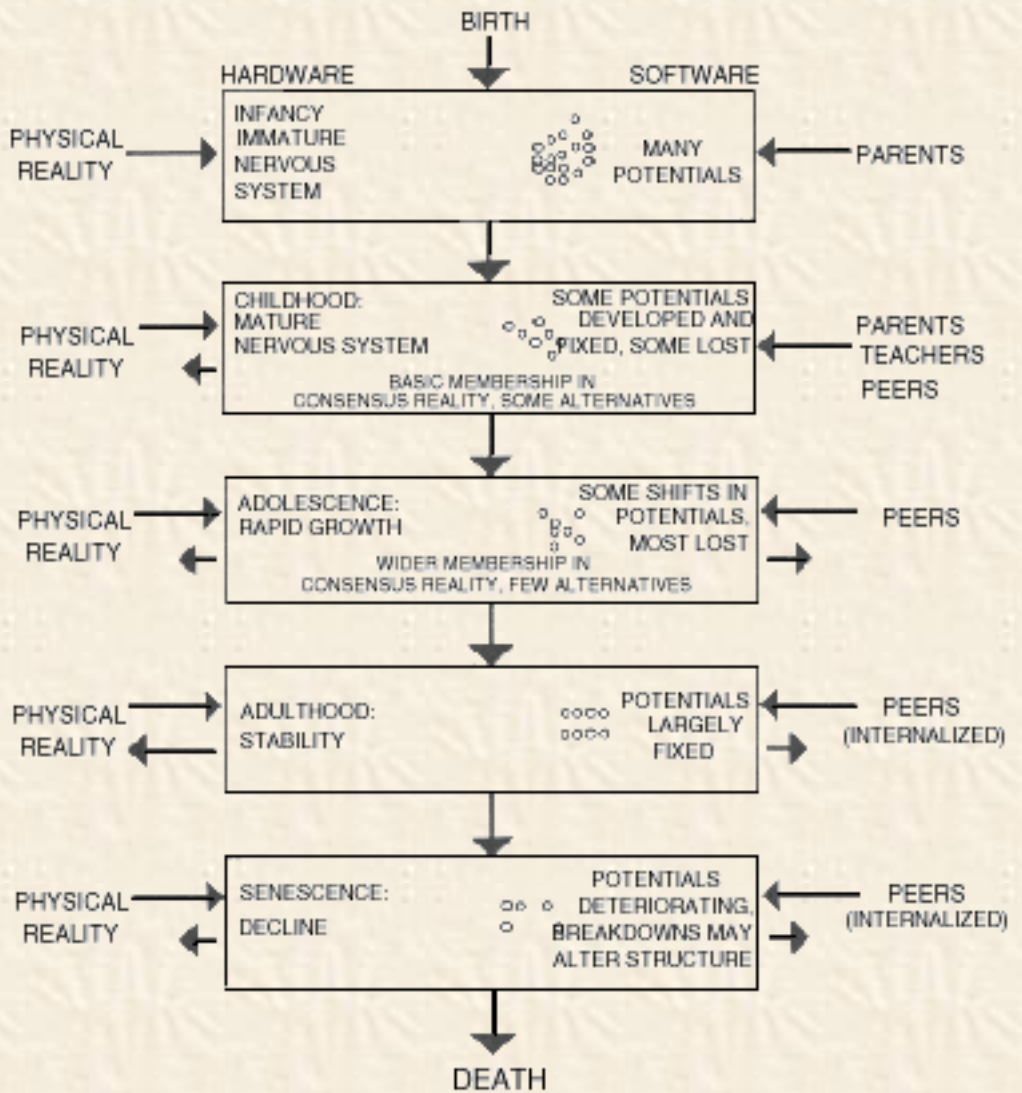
BIRTH

HARDWARE

SOFTWARE

PHYSICAL REALITY

INFANCY IMMATURE NERVOUS SYSTEM

MANY POTENTIALS

PARENTS

PHYSICAL REALITY

CHILDHOOD: MATURE NERVOUS SYSTEM

SOME POTENTIALS DEVELOPED AND FIXED, SOME LOST

BASIC MEMBERSHIP IN CONSENSUS REALITY, SOME ALTERNATIVES

PARENTS TEACHERS PEERS

PHYSICAL REALITY

ADOLESCENCE: RAPID GROWTH

SOME SHIFTS IN POTENTIALS, MOST LOST

WIDER MEMBERSHIP IN CONSENSUS REALITY, FEW ALTERNATIVES

PEERS

PHYSICAL REALITY

ADULTHOOD: STABILITY

POTENTIALS LARGELY FIXED

PEERS (INTERNALIZED)

PHYSICAL REALITY

SENESCENCE: DECLINE

POTENTIALS DETERIORATING, BREAKDOWNS MAY ALTER STRUCTURE

PEERS (INTERNALIZED)

DEATH